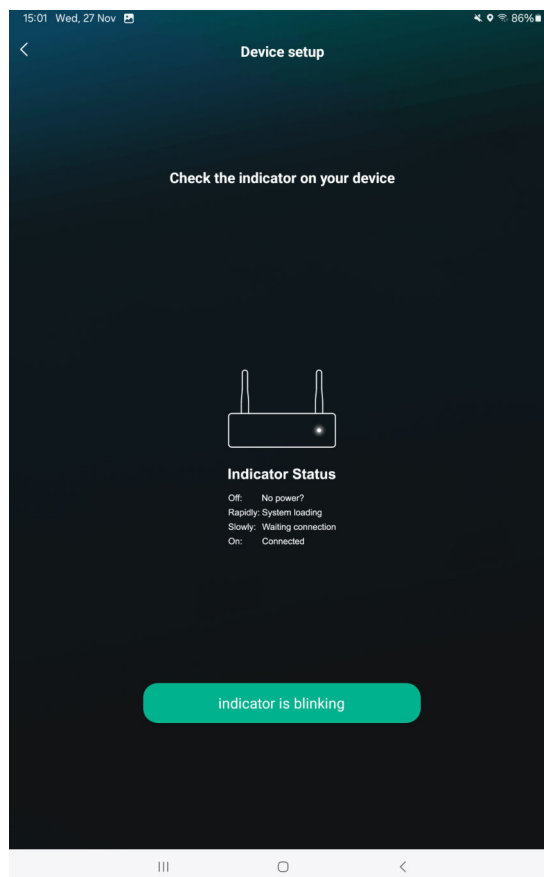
15:01 Wed, 27 Nov

86%

<

Device setup

Check the indicator on your device

Indicator Status

| | |
|---|---|
| Off: | No power? |
| Rapidly: | System loading |
| Slowly: | Waiting connection |
| On: | Connected |

indicator is blinking